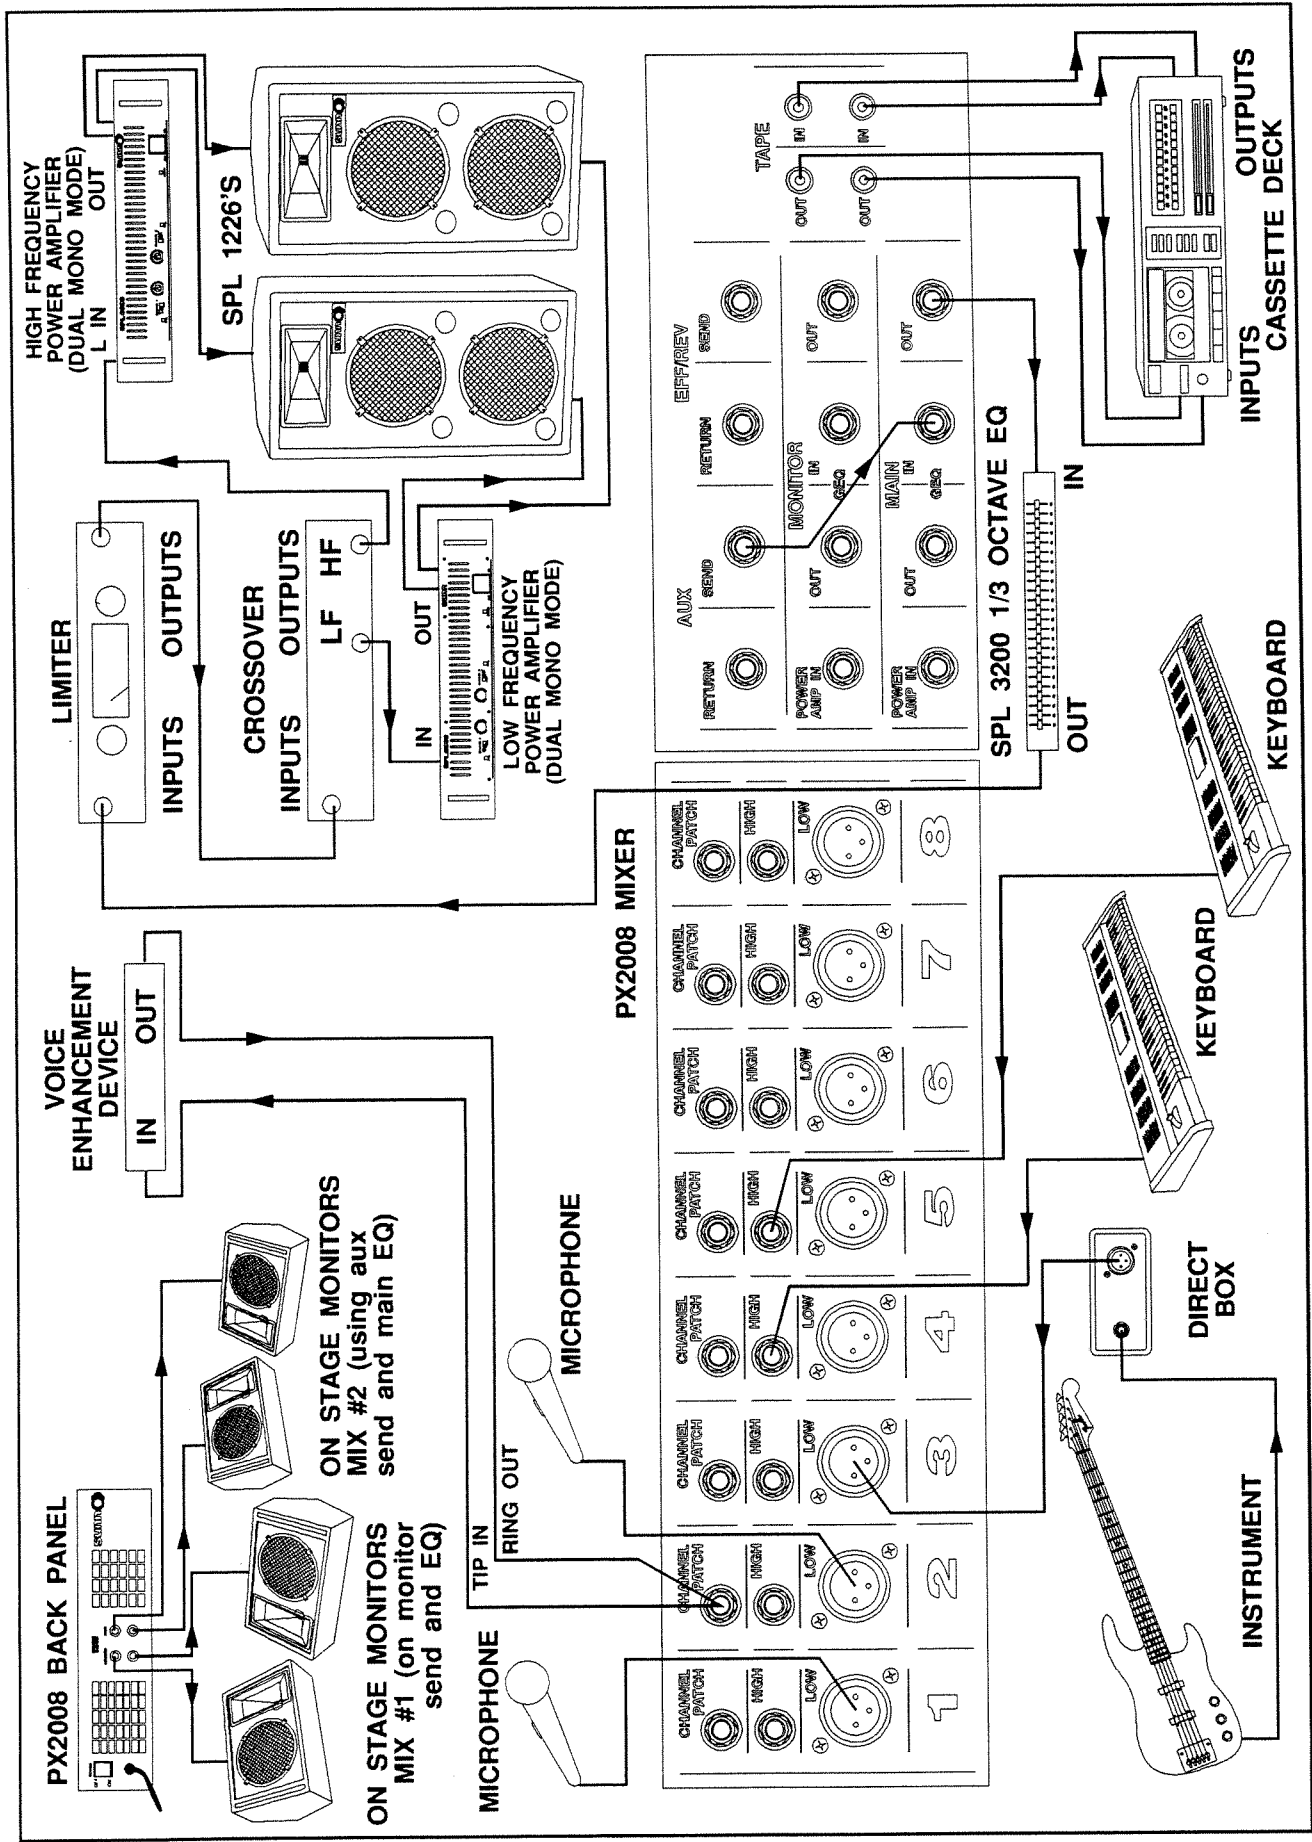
PX2008 BACK PANEL

ON STAGE MONITORS MIX #1 (on monitor send and EQ)

ON STAGE MONITORS MIX #2 (using aux send and main EQ)

VOICE ENHANCEMENT DEVICE

IN OUT

TIP IN
RING OUT

MICROPHONE

MICROPHONE

LIMITER

INPUTS OUTPUTS

CROSSOVER

INPUTS OUTPUTS
LF HF

HIGH FREQUENCY POWER AMPLIFIER (DUAL MONO MODE)
L IN OUT

SPL 1226'S

IN OUT
LOW FREQUENCY POWER AMPLIFIER (DUAL MONO MODE)

PX2008 MIXER

CHANNEL PATCH
HIGH
LOW
1

CHANNEL PATCH
HIGH
LOW
2

CHANNEL PATCH
HIGH
LOW
3

CHANNEL PATCH
HIGH
LOW
4

CHANNEL PATCH
HIGH
LOW
5

CHANNEL PATCH
HIGH
LOW
6

CHANNEL PATCH
HIGH
LOW
7

CHANNEL PATCH
HIGH
LOW
8

AUX
RETURN SEND

EFF/REV
RETURN SEND

POWER AMP IN OUT
MONITOR
IN GEQ OUT

POWER AMP IN OUT
MAIN
IN GEQ OUT

TAPE
OUT IN
OUT IN

SPL 3200 1/3 OCTAVE EQ
OUT IN

INPUTS
CASSETTE DECK
OUTPUTS

KEYBOARD

KEYBOARD

DIRECT BOX

INSTRUMENT